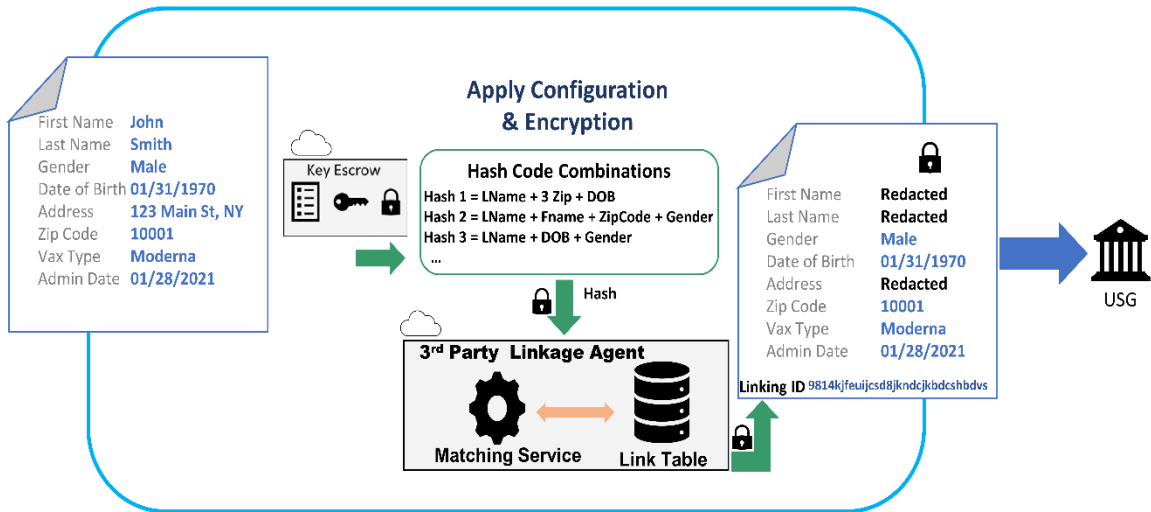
First Name John
Last Name Smith
Gender Male
Date of Birth 01/31/1970
Address 123 Main St, NY
Zip Code 10001
Vax Type Moderna
Admin Date 01/28/2021

Key Escrow

Apply Configuration & Encryption

Hash Code Combinations
Hash 1 = LName + 3 Zip + DOB
Hash 2 = LName + Fname + ZipCode + Gender
Hash 3 = LName + DOB + Gender
...

Hash

3$^{rd}$ Party Linkage Agent
Matching Service
Link Table

First Name Redacted
Last Name Redacted
Gender Male
Date of Birth 01/31/1970
Address Redacted
Zip Code 10001
Vax Type Moderna
Admin Date 01/28/2021
Linking ID 9814kjfeuijcsd8jkndcjkbdcshbdvs

USG